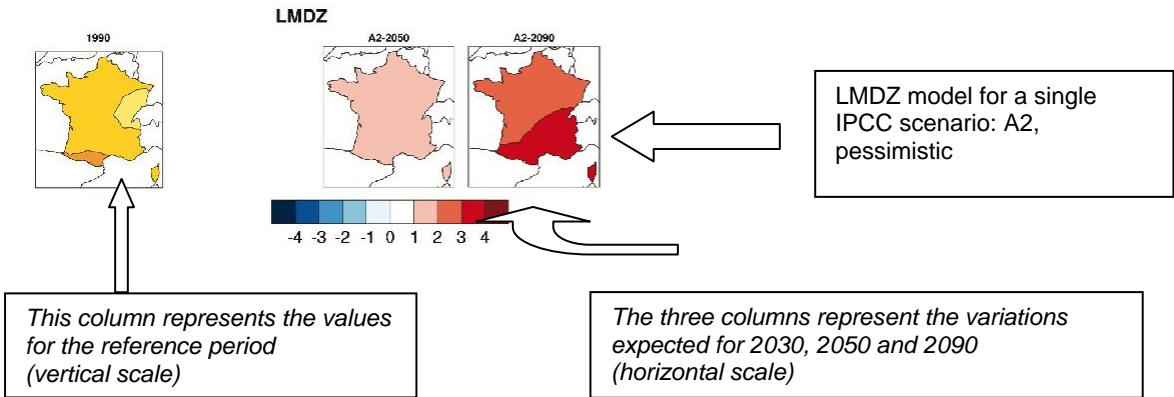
1990

LMDZ

A2-2050

A2-2090

LMDZ model for a single IPCC scenario: A2, pessimistic

-4 -3 -2 -1 0 1 2 3 4

This column represents the values for the reference period (vertical scale)

The three columns represent the variations expected for 2030, 2050 and 2090 (horizontal scale)